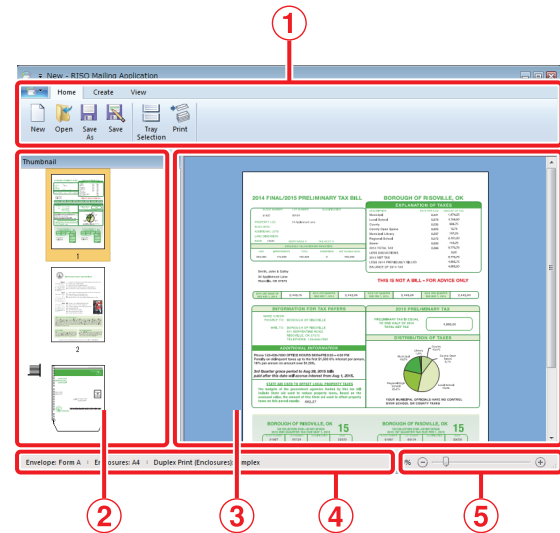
①

New - RISO Mailing Application

Home Create View

New Open Save As Save Tray Selection Print

Thumbnail

1

2

2014 FINAL/2015 PRELIMINARY TAX BILL

BOROUGH OF RISOVILLE, OK

EXPLANATION OF TAXES

THIS IS NOT A BILL - FOR ADVICE ONLY

INFORMATION FOR TAX PAYERS

2015 PRELIMINARY TAX

ADDITIONAL INFORMATION

DISTRIBUTION OF TAXES

BOROUGH OF RISOVILLE, OK

15

BOROUGH OF RISOVILLE, OK

15

Envelope: Form A | Enclosures: A4 | Duplex Print (Enclosures): Simplex

%

②

③

④

⑤